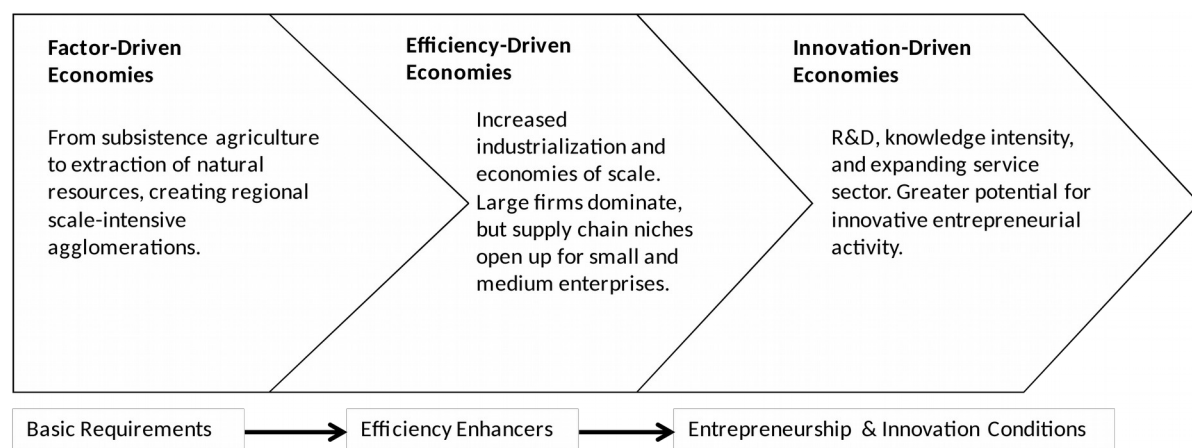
Factor-Driven Economies

From subsistence agriculture to extraction of natural resources, creating regional scale-intensive agglomerations.

Efficiency-Driven Economies

Increased industrialization and economies of scale. Large firms dominate, but supply chain niches open up for small and medium enterprises.

Innovation-Driven Economies

R&D, knowledge intensity, and expanding service sector. Greater potential for innovative entrepreneurial activity.

Basic Requirements

Efficiency Enhancers

Entrepreneurship & Innovation Conditions